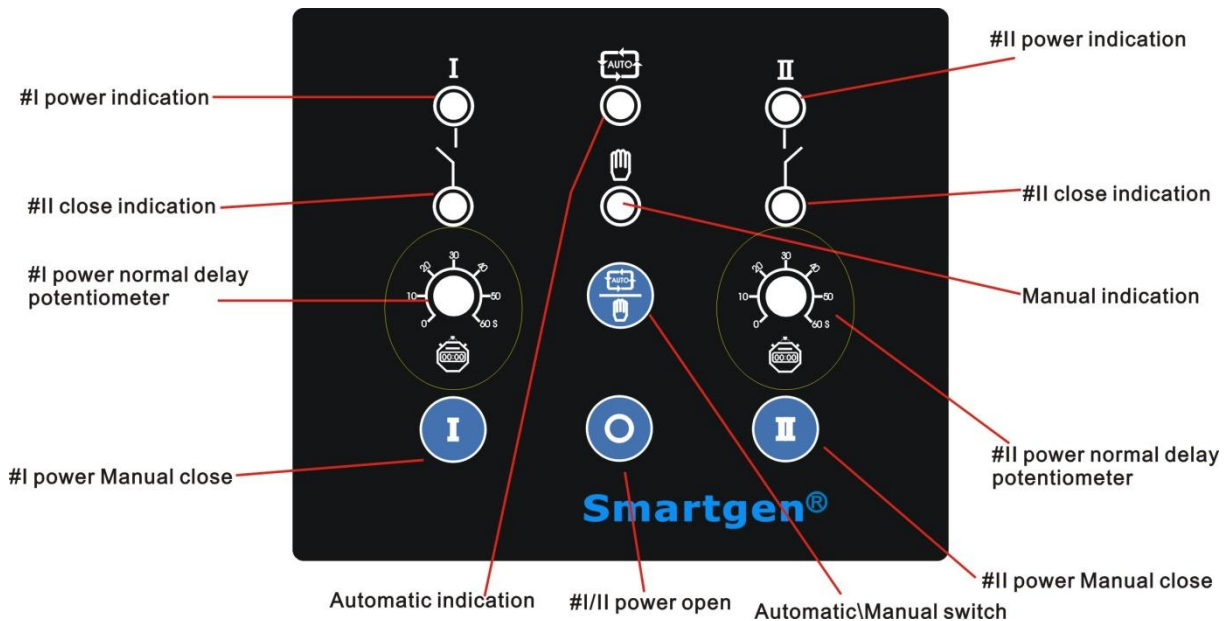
#II power indication

I

AUTO

II

#I power indication

#II close indication

#II close indication

#I power normal delay potentiometer

20 30 40
10 50
0 60 S

AUTO

20 30 40
10 50
0 60 S

Manual indication

00:00

00:00

I

O

II

#II power normal delay potentiometer

#I power Manual close

Smartgen®

#II power Manual close

Automatic indication

#I/II power open

Automatic\Manual switch